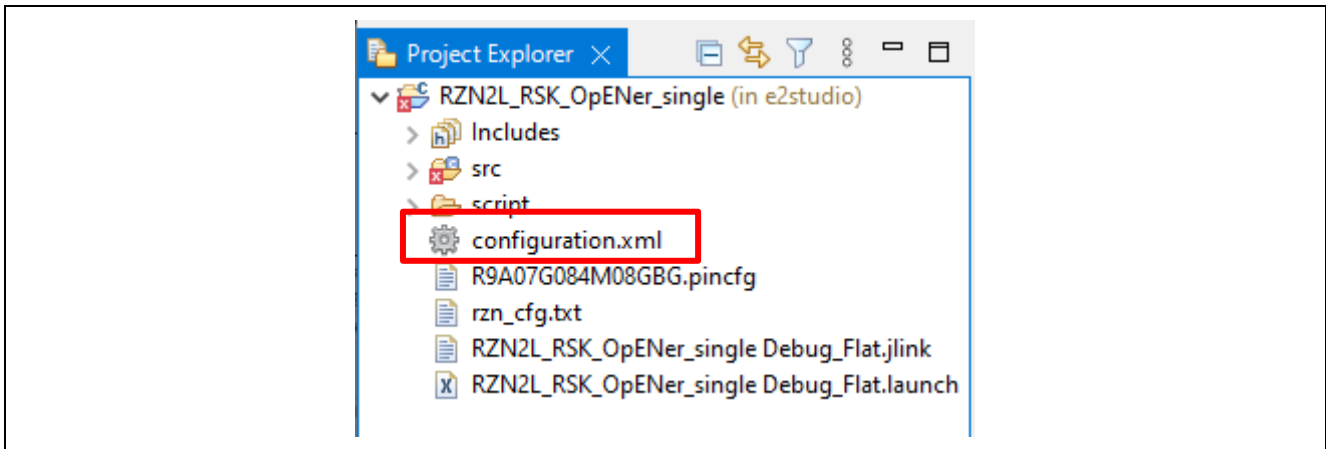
Project Explorer

RZN2L_RSK_OpENer_single (in e2studio)
Includes
src
script
configuration.xml
R9A07G084M08GBG.pincfg
rzn_cfg.txt
RZN2L_RSK_OpENer_single Debug_Flat.jlink
RZN2L_RSK_OpENer_single Debug_Flat.launch